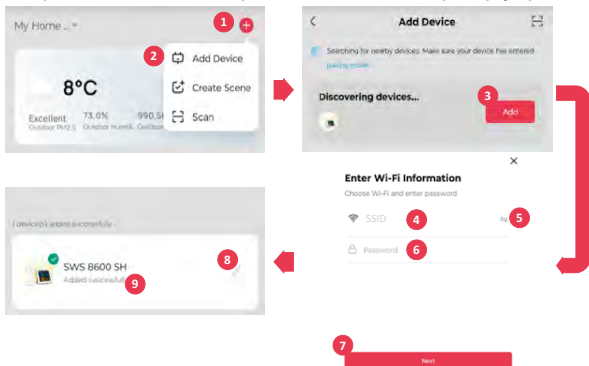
My Home ... ▾

1

2 Add Device

Create Scene

Scan

8°C

Excellent
Outdoor PM2.5

73.0%
Outdoor Humid.

990.5
Outdoor

Add Device

Searching for nearby devices. Make sure your device has entered pairing mode.

Discovering devices...

3

Add

Enter Wi-Fi Information

Choose Wi-Fi and enter password

SSID 4

5

Password 6

7

Next

1 device(s) added successfully

SWS 8600 SH

Added successfully

8

9